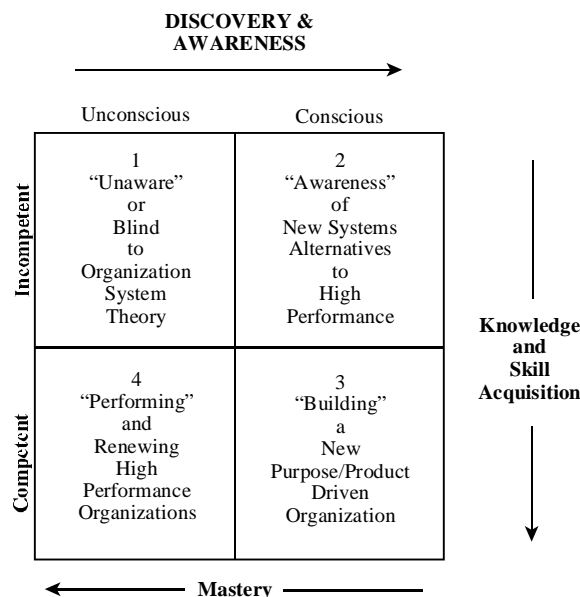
DISCOVERY & AWARENESS

Unconscious

Conscious

Incompetent

1
"Unaware"
or
Blind
to
Organization
System
Theory

2
"Awareness"
of
New Systems
Alternatives
to
High
Performance

Knowledge and Skill Acquisition

Competent

4
"Performing"
and
Renewing
High
Performance
Organizations

3
"Building"
a
New
Purpose/Product
Driven
Organization

Mastery